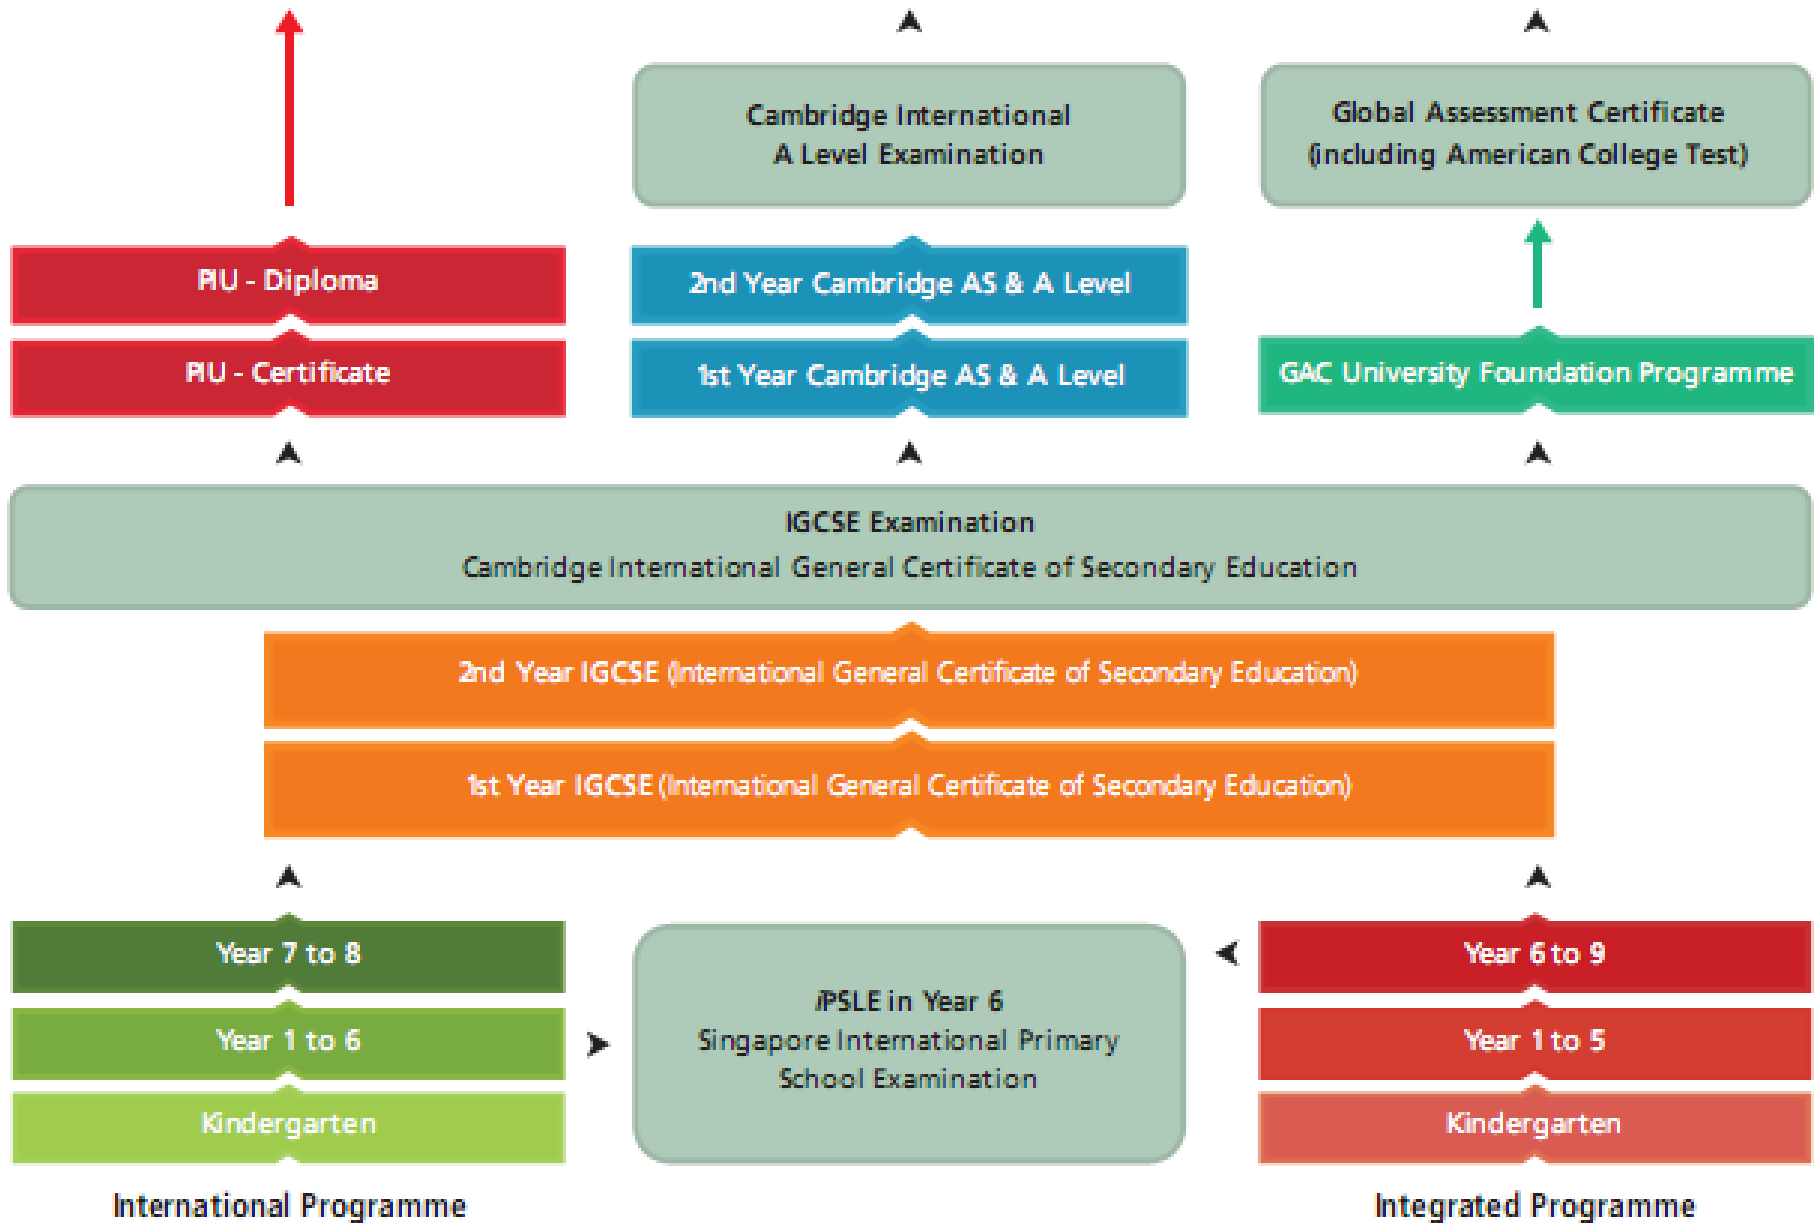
Cambridge International A Level Examination

Global Assessment Certificate (including American College Test)

RIU - Diploma

RIU - Certificate

2nd Year Cambridge AS & A Level

1st Year Cambridge AS & A Level

GAC University Foundation Programme

IGCSE Examination
Cambridge International General Certificate of Secondary Education

2nd Year IGCSE (International General Certificate of Secondary Education)

1st Year IGCSE (International General Certificate of Secondary Education)

Year 7 to 8

Year 1 to 6

Kindergarten

iPSLE in Year 6
Singapore International Primary School Examination

Year 6 to 9

Year 1 to 5

Kindergarten

International Programme

Integrated Programme